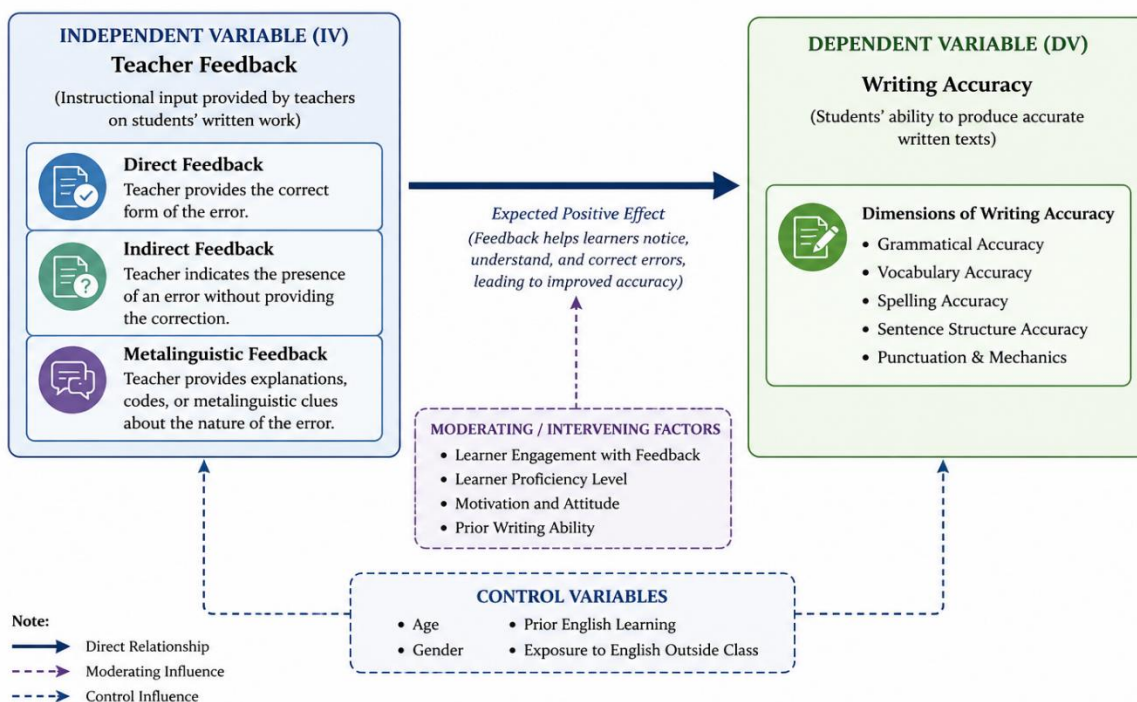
INDEPENDENT VARIABLE (IV)
Teacher Feedback
(Instructional input provided by teachers on students' written work)

Direct Feedback
Teacher provides the correct form of the error.

Indirect Feedback
Teacher indicates the presence of an error without providing the correction.

Metalinguistic Feedback
Teacher provides explanations, codes, or metalinguistic clues about the nature of the error.

Expected Positive Effect
(Feedback helps learners notice, understand, and correct errors, leading to improved accuracy)

DEPENDENT VARIABLE (DV)
Writing Accuracy
(Students' ability to produce accurate written texts)

Dimensions of Writing Accuracy
• Grammatical Accuracy
• Vocabulary Accuracy
• Spelling Accuracy
• Sentence Structure Accuracy
• Punctuation & Mechanics

MODERATING / INTERVENING FACTORS
• Learner Engagement with Feedback
• Learner Proficiency Level
• Motivation and Attitude
• Prior Writing Ability

CONTROL VARIABLES
• Age
• Gender
• Prior English Learning
• Exposure to English Outside Class

Note:
Direct Relationship
Moderating Influence
Control Influence